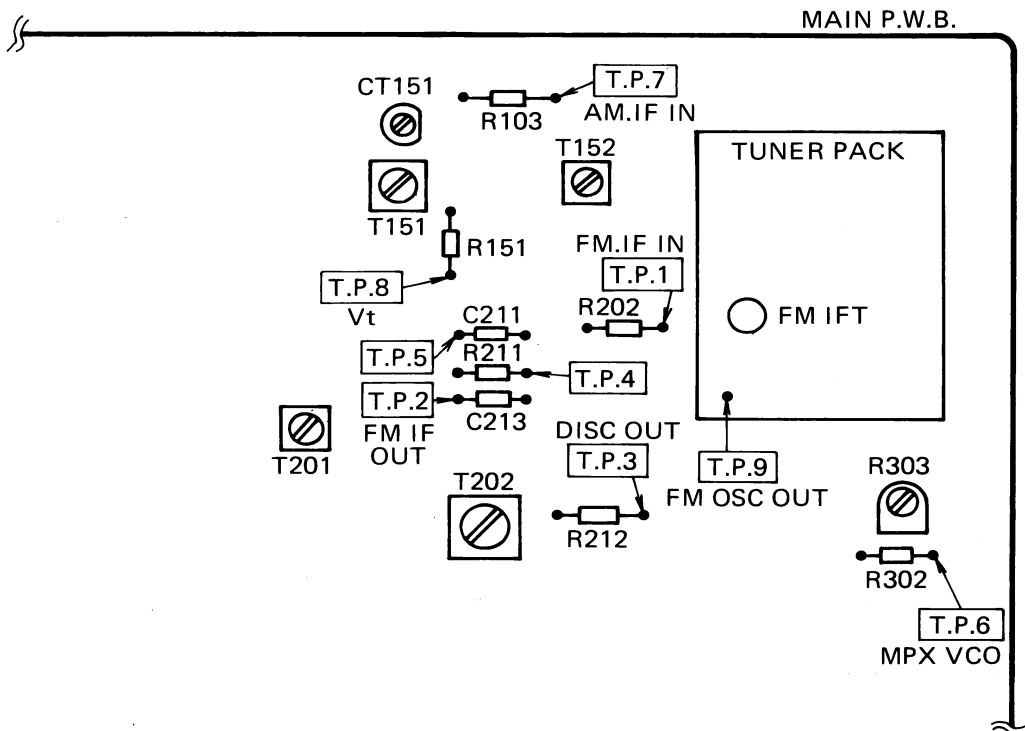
MAIN P.W.B.

CT151

R103

T.P.7
AM.IF IN

T152

TUNER PACK

T151

R151

FM.IF IN

T.P.1

T.P.8
Vt

R202

FM IFT

C211

T.P.5

R211

T.P.4

T.P.2

C213

FM IF OUT

T201

DISC OUT

T.P.3

T.P.9
FM OSC OUT

R303

T202

R212

R302

T.P.6
MPX VCO